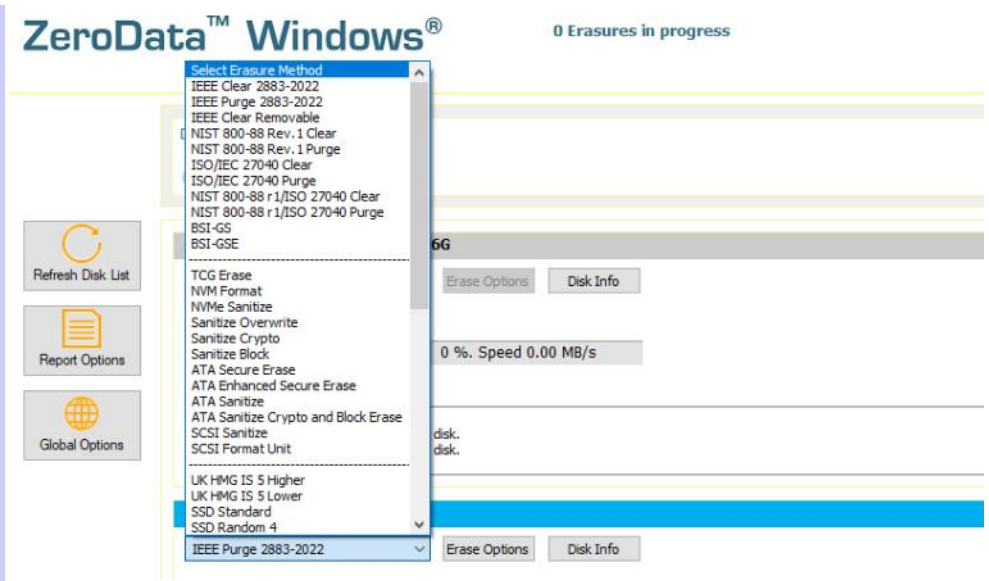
ZeroData™ Windows®

0 Erasures in progress

Select Erasure Method
IEEE Clear 2883-2022
IEEE Purge 2883-2022
IEEE Clear Removable
NIST 800-88 Rev.1 Clear
NIST 800-88 Rev.1 Purge
ISO/IEC 27040 Clear
ISO/IEC 27040 Purge
NIST 800-88 r1/ISO 27040 Clear
NIST 800-88 r1/ISO 27040 Purge
BSI-GS
BSI-GSE

TCG Erase
NVM Format
NVMe Sanitize
Sanitize Overwrite
Sanitize Crypto
Sanitize Block
ATA Secure Erase
ATA Enhanced Secure Erase
ATA Sanitize
ATA Sanitize Crypto and Block Erase
SCSI Sanitize
SCSI Format Unit

UK HMG IS 5 Higher
UK HMG IS 5 Lower
SSD Standard
SSD Random 4

Refresh Disk List

Report Options

Global Options

6G

Erase Options

Disk Info

0 %. Speed 0.00 MB/s

disk.
disk.

IEEE Purge 2883-2022

Erase Options

Disk Info